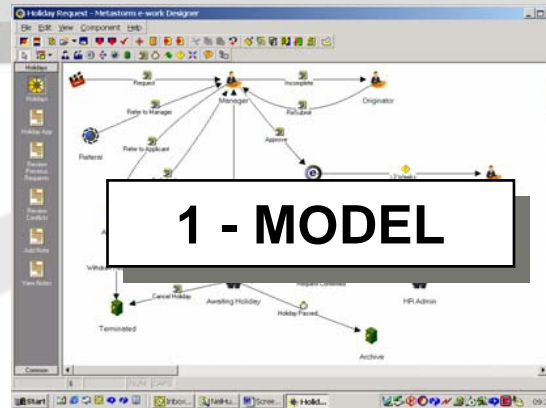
Holiday Request - Metastorm e-work Designer

File Edit View Component Help

Holidays

Holidays

Holiday App

Review Previous Requests

Review Conflicts

Add Role

View Roles

Common

Request

Manager

Incomplete

Originator

Refer to Manager

Resubmit

Referral

Refer to Applicant

Approve

Withdraw

1 - MODEL

Cancel Holiday

Awaiting Holiday

Request Cancelled

HR Admin

Terminated

Holiday Passed

Archive

NUM CAPS

Start Inbox... NetHu... Scree... Holid...